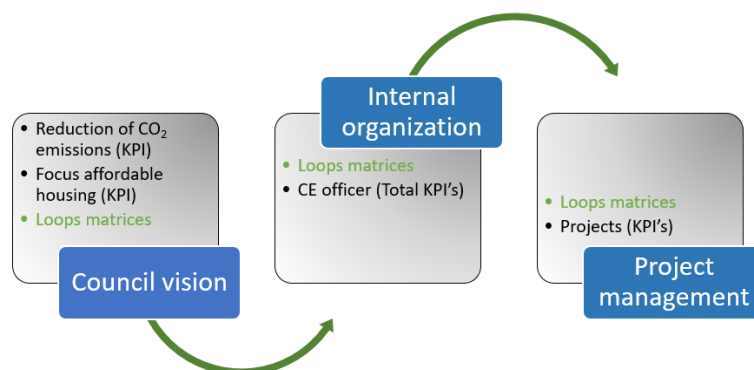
- Reduction of $CO_2$ emissions (KPI)
- Focus affordable housing (KPI)
- Loops matrices

Council vision

Internal organization

- Loops matrices
- CE officer (Total KPI's)

- Loops matrices
- Projects (KPI's)

Project management